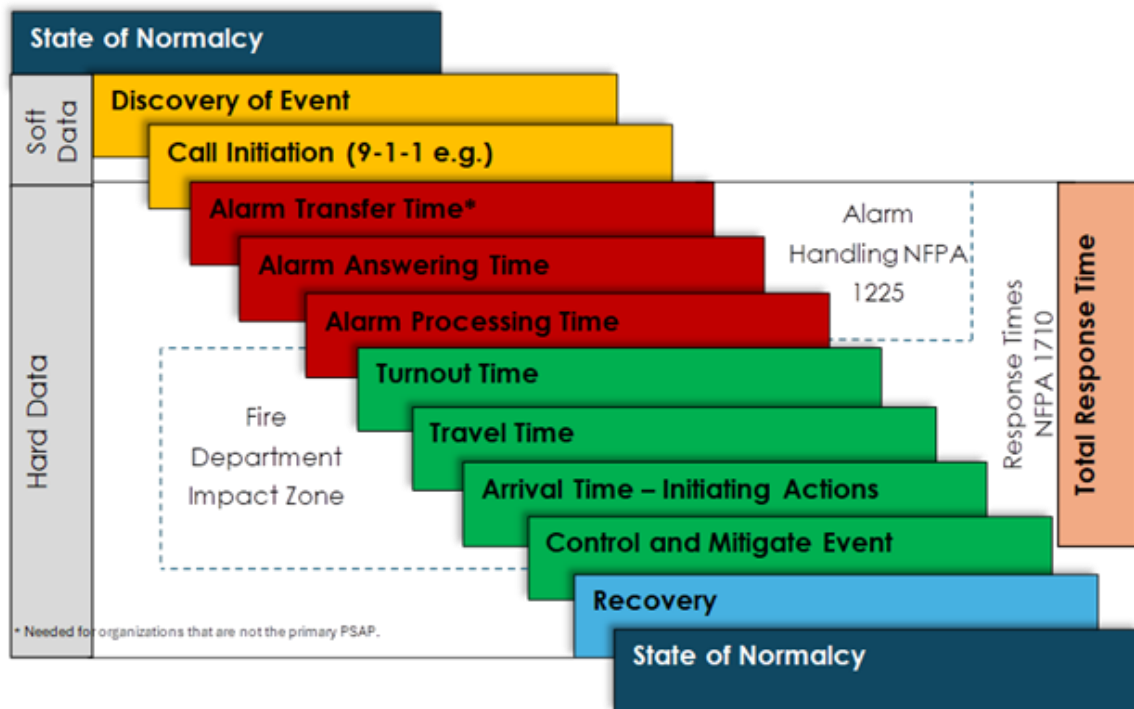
State of Normalcy

Soft Data

Discovery of Event

Call Initiation (9-1-1 e.g.)

Hard Data

Alarm Transfer Time*

Alarm Answering Time

Alarm Processing Time

Alarm Handling NFPA 1225

Turnout Time

Travel Time

Arrival Time – Initiating Actions

Control and Mitigate Event

Fire Department Impact Zone

Response Times NFPA 1710

Total Response Time

Recovery

* Needed for organizations that are not the primary PSAP.

State of Normalcy